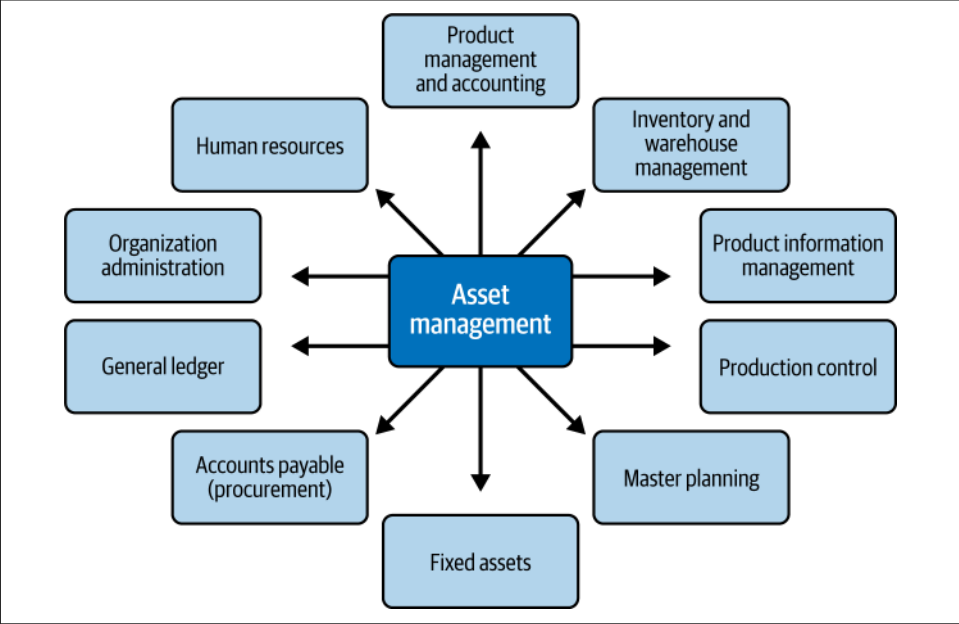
Product management and accounting

Human resources

Inventory and warehouse management

Organization administration

Asset management

Product information management

General ledger

Production control

Accounts payable (procurement)

Master planning

Fixed assets